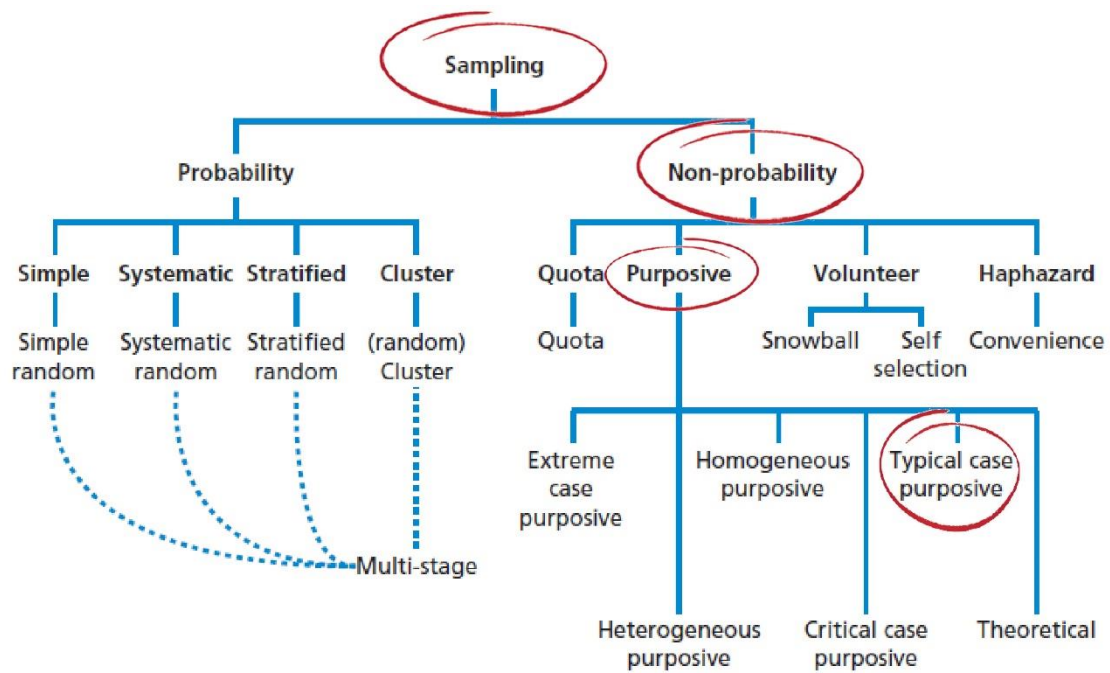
Sampling

Probability

Non-probability

Simple
Simple random

Systematic
Systematic random

Stratified
Stratified random

Cluster
(random) Cluster

Multi-stage

Quota
Quota

Purposive

Volunteer
Snowball
Self selection

Haphazard
Convenience

Extreme case purposive

Homogeneous purposive

Typical case purposive

Heterogeneous purposive

Critical case purposive

Theoretical